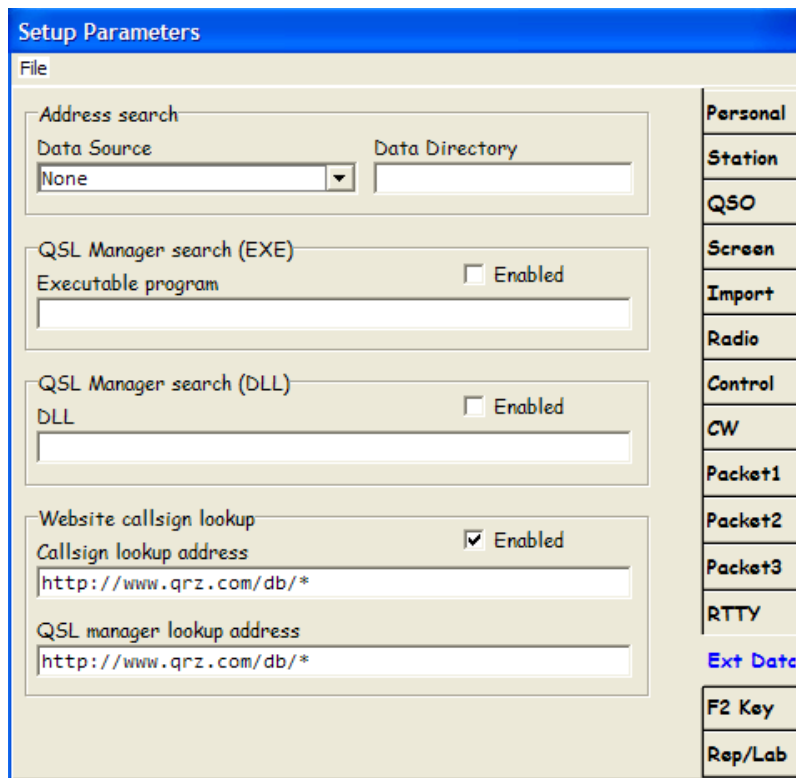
Setup Parameters

File

Address search

Data Source

None

Data Directory

QSL Manager search (EXE)

Executable program

Enabled

QSL Manager search (DLL)

DLL

Enabled

Website callsign lookup

Callsign lookup address

Enabled

http://www.qrz.com/db/*

QSL manager lookup address

http://www.qrz.com/db/*

Personal

Station

QSO

Screen

Import

Radio

Control

CW

Packet1

Packet2

Packet3

RTTY

Ext Data

F2 Key

Rep/Lab